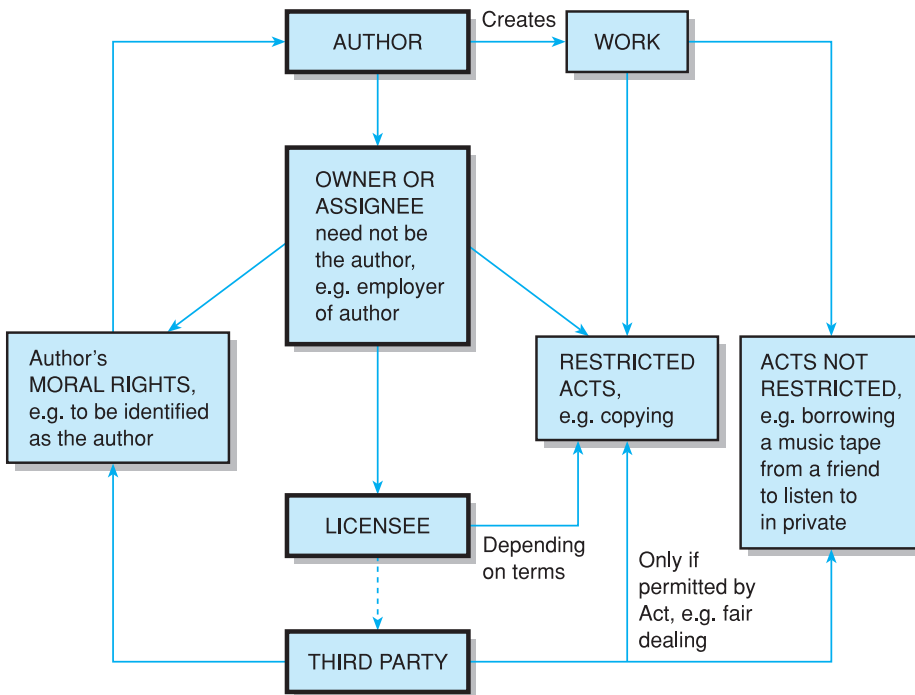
AUTHOR

Creates

WORK

OWNER OR ASSIGNEE need not be the author, e.g. employer of author

Author's MORAL RIGHTS, e.g. to be identified as the author

RESTRICTED ACTS, e.g. copying

ACTS NOT RESTRICTED, e.g. borrowing a music tape from a friend to listen to in private

LICENSEE

Depending on terms

Only if permitted by Act, e.g. fair dealing

THIRD PARTY